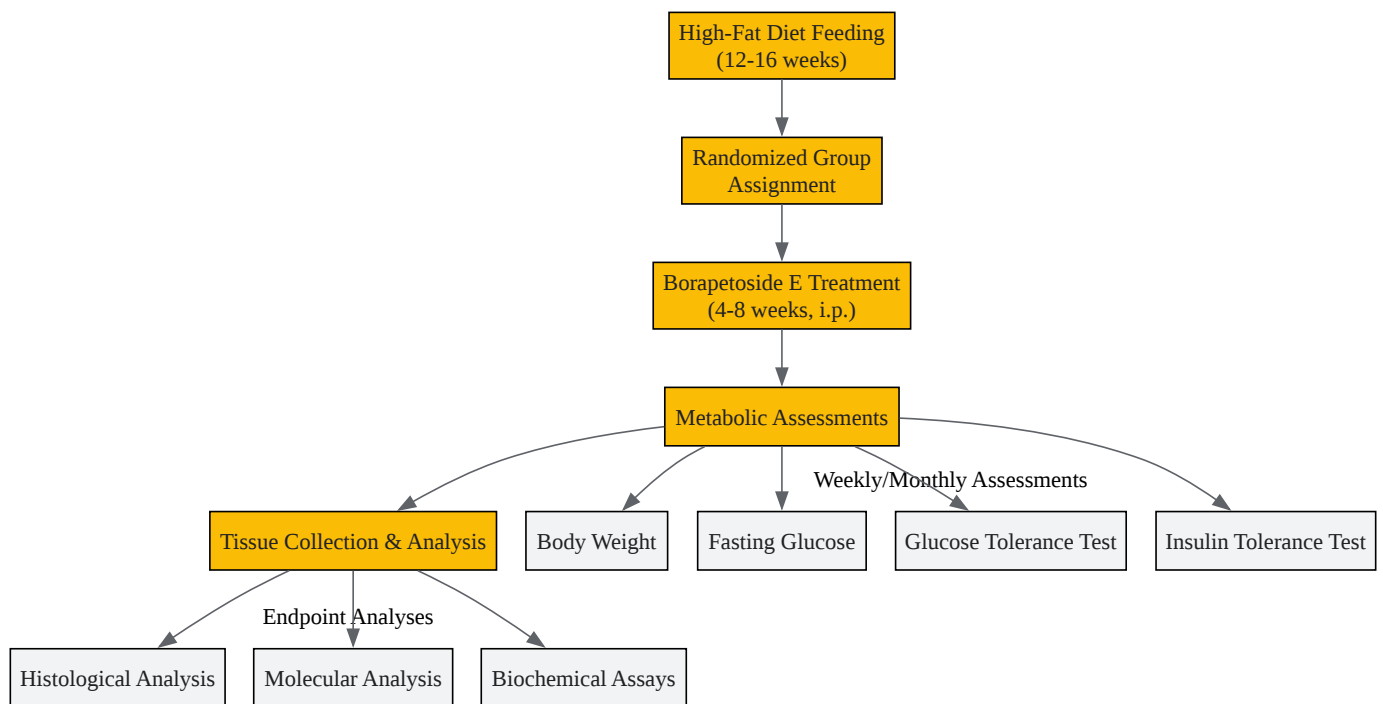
High-Fat Diet Feeding (12-16 weeks)

Randomized Group Assignment

Borapetoside E Treatment (4-8 weeks, i.p.)

Metabolic Assessments

Weekly/Monthly Assessments

Tissue Collection & Analysis

Body Weight

Fasting Glucose

Glucose Tolerance Test

Insulin Tolerance Test

Endpoint Analyses

Histological Analysis

Molecular Analysis

Biochemical Assays